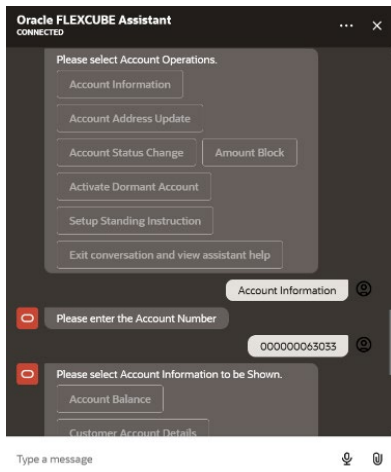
Oracle FLEXCUBE Assistant
CONNECTED

Please select Account Operations.

Account Information

Account Address Update

Account Status Change

Amount Block

Activate Dormant Account

Setup Standing Instruction

Exit conversation and view assistant help

Account Information

Please enter the Account Number

000000063033

Please select Account Information to be Shown.

Account Balance

Customer Account Details

Type a message